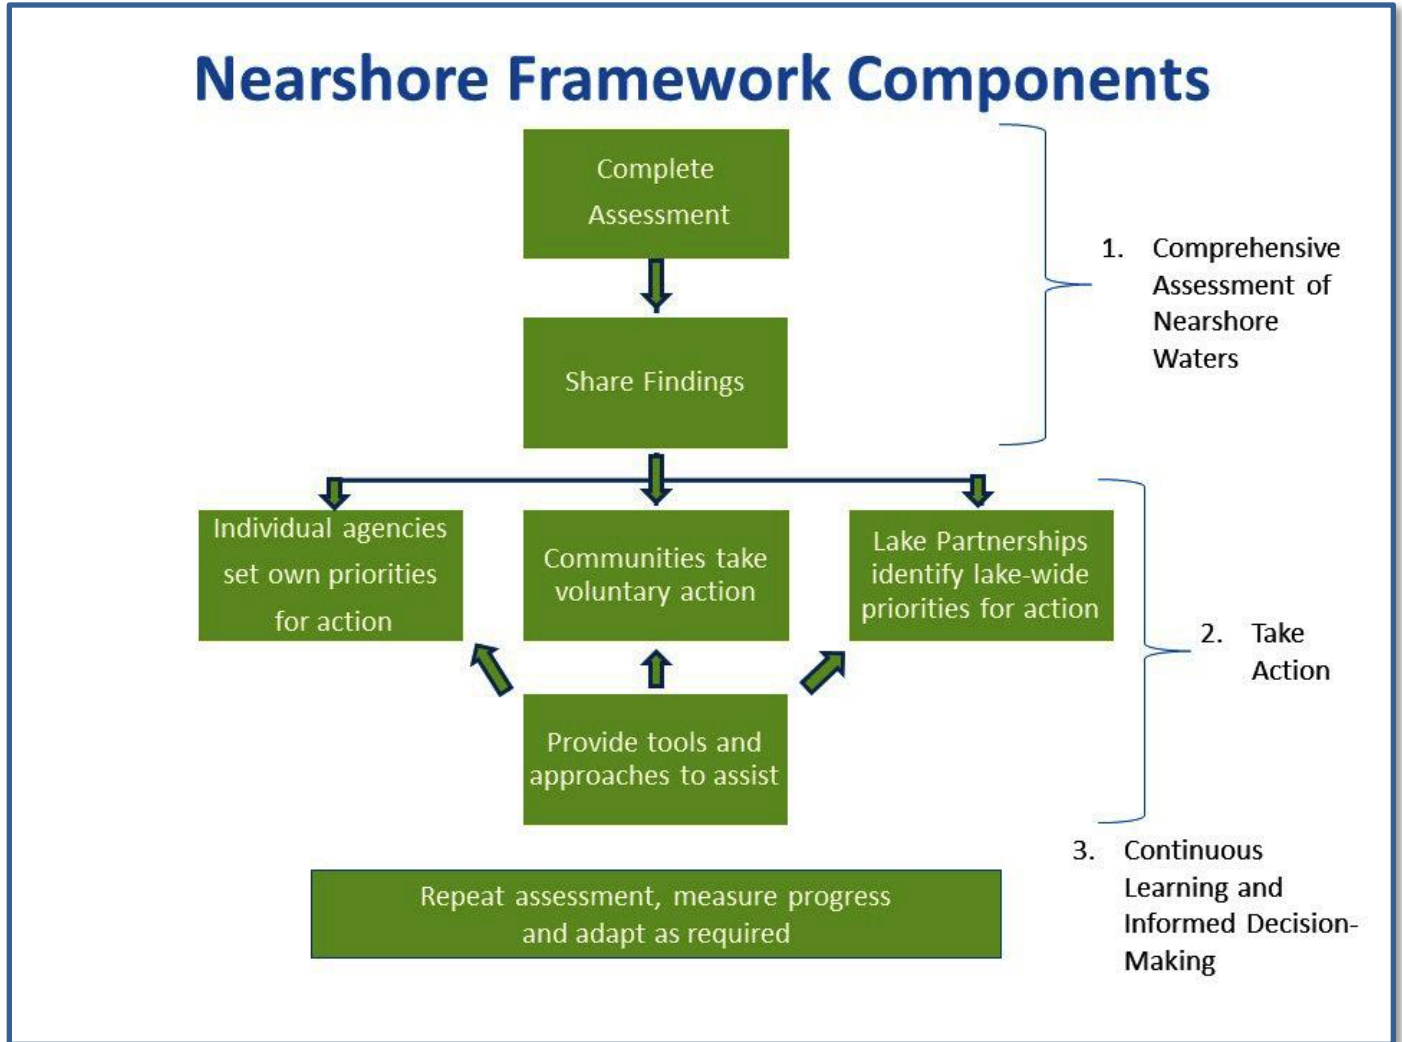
Nearshore Framework Components

Complete Assessment

Share Findings

1. Comprehensive Assessment of Nearshore Waters

Individual agencies set own priorities for action

Communities take voluntary action

Lake Partnerships identify lake-wide priorities for action

2. Take Action

Provide tools and approaches to assist

Repeat assessment, measure progress and adapt as required

3. Continuous Learning and Informed Decision-Making